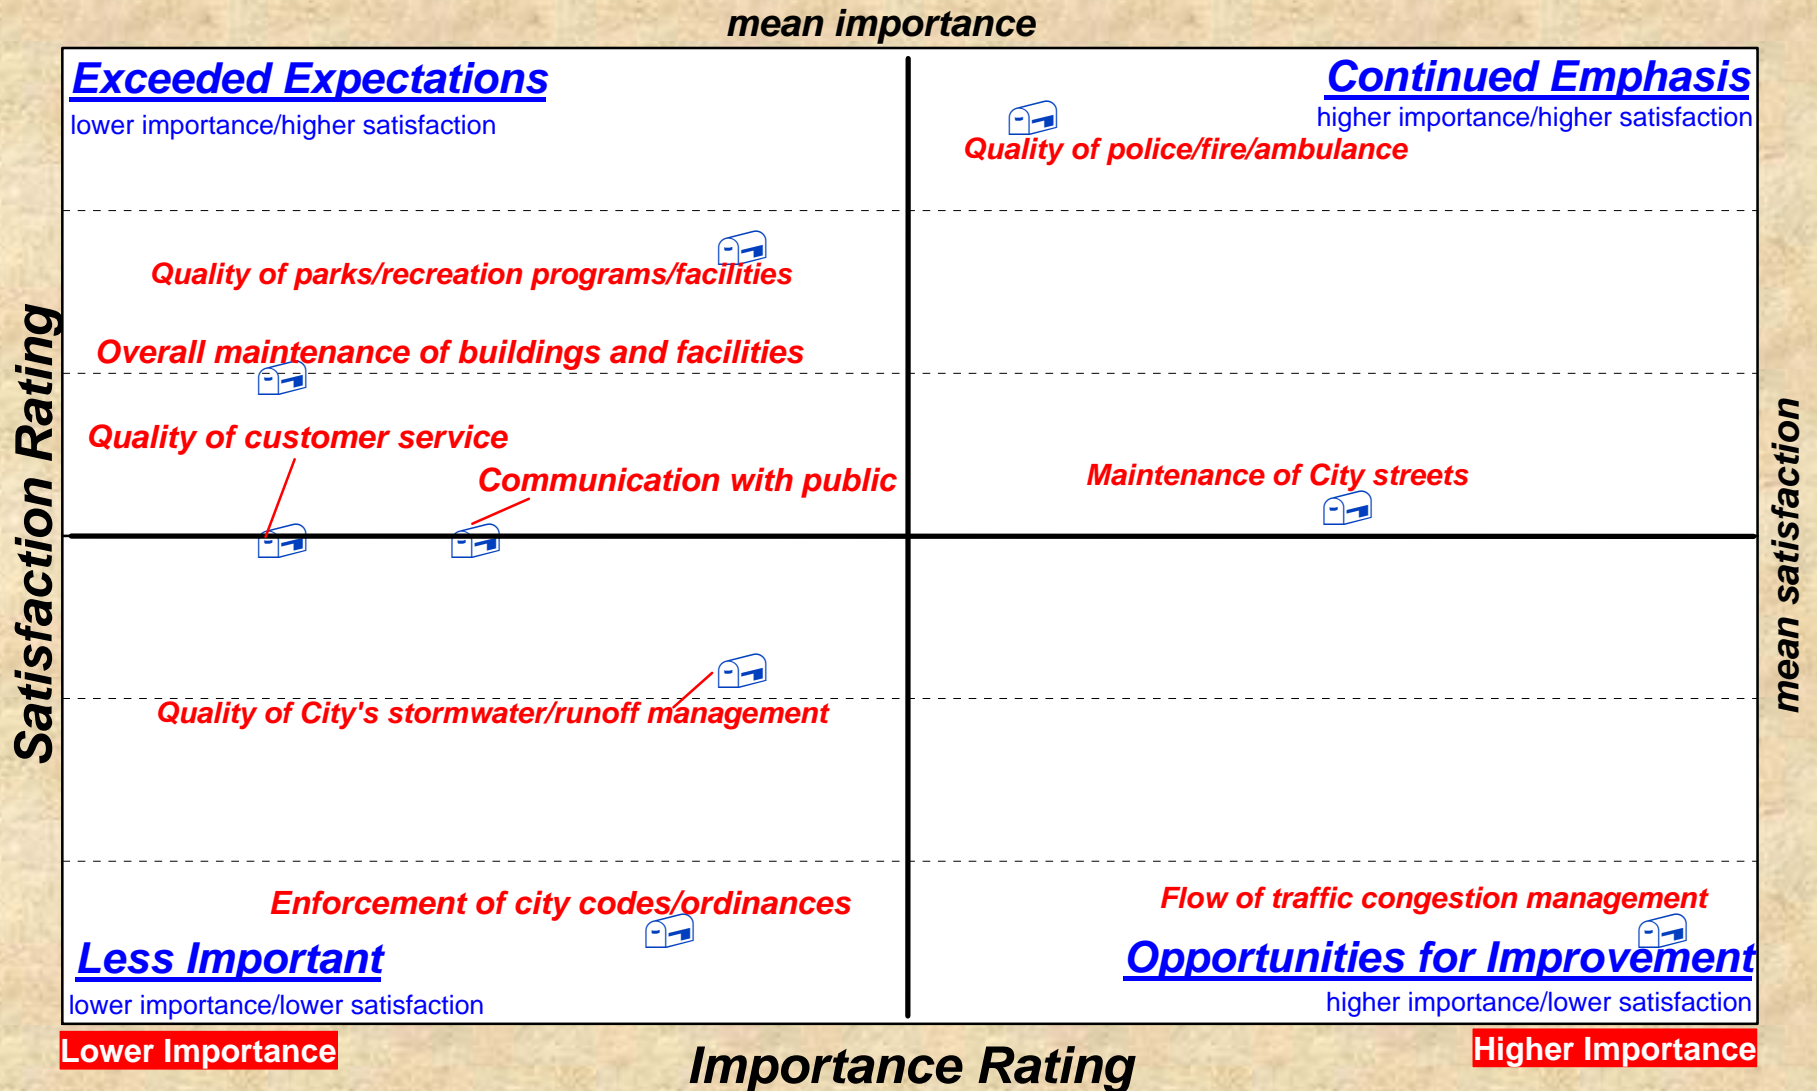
mean importance

Exceeded Expectations
lower importance/higher satisfaction

Continued Emphasis
higher importance/higher satisfaction

Quality of police/fire/ambulance

Quality of parks/recreation programs/facilities

Overall maintenance of buildings and facilities

Quality of customer service

Communication with public

Maintenance of City streets

Quality of City's stormwater/runoff management

Enforcement of city codes/ordinances

Flow of traffic congestion management

Less Important
lower importance/lower satisfaction

Opportunities for Improvement
higher importance/lower satisfaction

Satisfaction Rating

mean satisfaction

Lower Importance

Importance Rating

Higher Importance